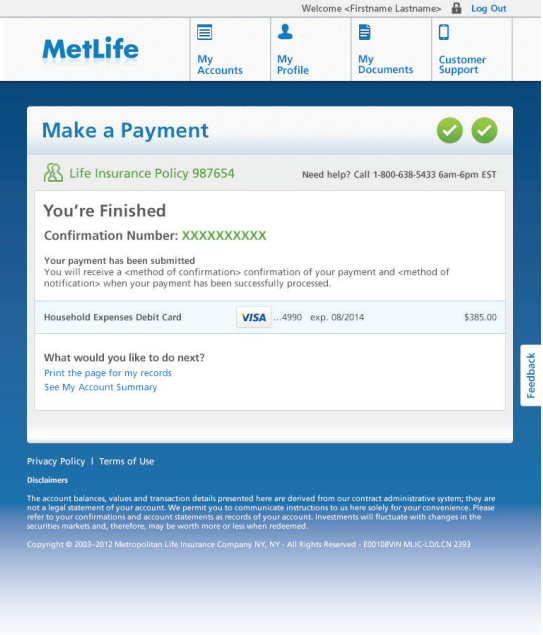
Welcome <Firstname Lastname> Log Out

MetLife

My Accounts

My Profile

My Documents

Customer Support

Make a Payment

Life Insurance Policy 987654

Need help? Call 1-800-638-5433 6am-6pm EST

You're Finished

Confirmation Number: XXXXXXXXXX

Your payment has been submitted
You will receive a <method of confirmation> confirmation of your payment and <method of notification> when your payment has been successfully processed.

| Household Expenses Debit Card | VISA ...4990 exp. 08/2014 | $385.00 |
|---|---|---|

What would you like to do next?
Print the page for my records
See My Account Summary

Feedback

Privacy Policy | Terms of Use

Disclaimers

The account balances, values and transaction details presented here are derived from our contract administrative system; they are not a legal statement of your account. We permit you to communicate instructions to us here solely for your convenience. Please refer to your confirmations and account statements as records of your account. Investments will fluctuate with changes in the securities markets and, therefore, may be worth more or less when redeemed.

Copyright © 2003–2012 Metropolitan Life Insurance Company NY, NY - All Rights Reserved - E00108VIN MLIC-LD/LCN 2393